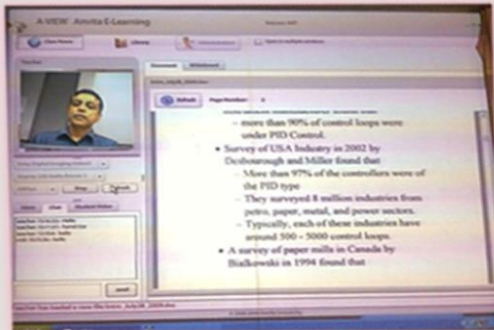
A-VIEW Amrita E-Learning

Teacher

Refresh

– more than 90% of control loops were under PID Control.

• Survey of USA Industry in 2002 by Desborourgh and Miller found that

– More than 97% of the controllers were of the PID type

– They surveyed 8 million industries from petro, paper, metal, and power sectors.

– Typically, each of these industries have around 500 - 5000 control loops.

• A survey of paper mills in Canada by Bialkowski in 1994 found that

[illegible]